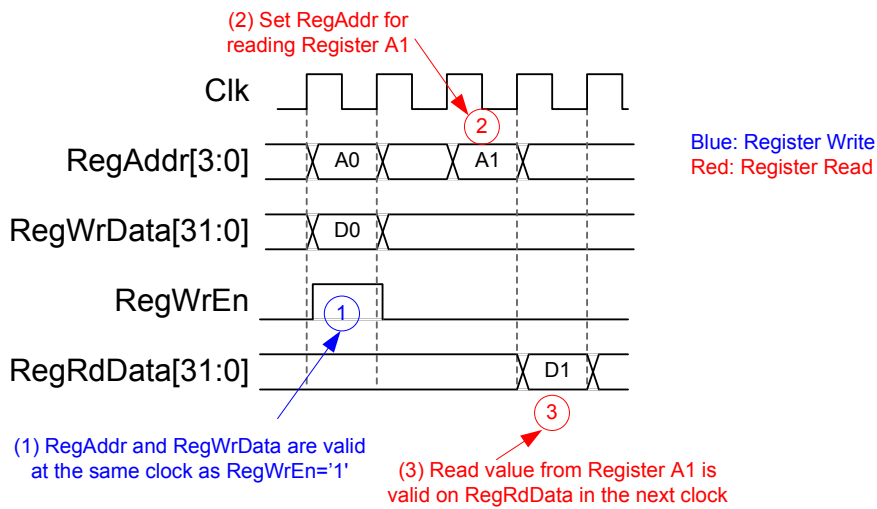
(2) Set RegAddr for reading Register A1

Clk

2

RegAddr[3:0]
A0
A1

Blue: Register Write
Red: Register Read

RegWrData[31:0]
D0

RegWrEn
1

RegRdData[31:0]
D1

3

(1) RegAddr and RegWrData are valid at the same clock as RegWrEn='1'

(3) Read value from Register A1 is valid on RegRdData in the next clock